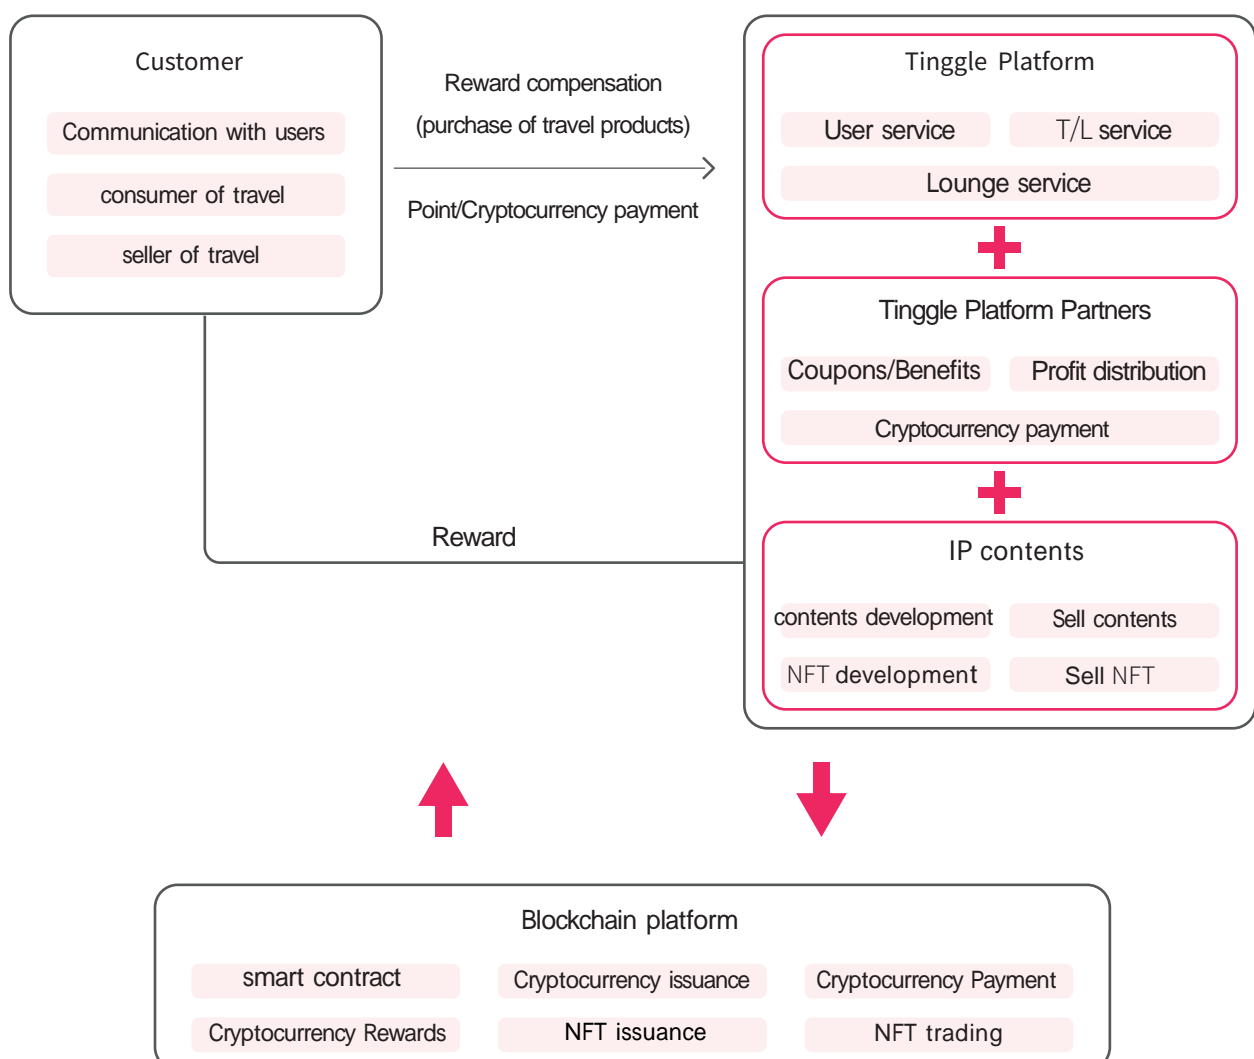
Customer

Communication with users

consumer of travel

seller of travel

Reward compensation
(purchase of travel products)

Point/Cryptocurrency payment

Tinggle Platform

User service

T/L service

Lounge service

Tinggle Platform Partners

Coupons/Benefits

Profit distribution

Cryptocurrency payment

Reward

IP contents

contents development

Sell contents

NFT development

Sell NFT

Blockchain platform

smart contract

Cryptocurrency issuance

Cryptocurrency Payment

Cryptocurrency Rewards

NFT issuance

NFT trading